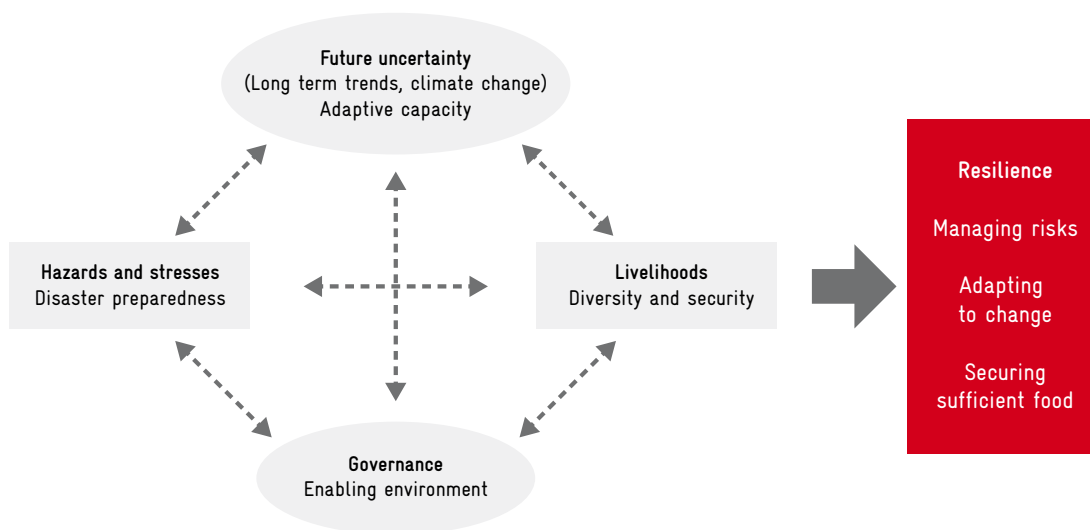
Future uncertainty
(Long term trends, climate change)
Adaptive capacity

Hazards and stresses
Disaster preparedness

Livelihoods
Diversity and security

Governance
Enabling environment

Resilience

Managing risks

Adapting to change

Securing sufficient food